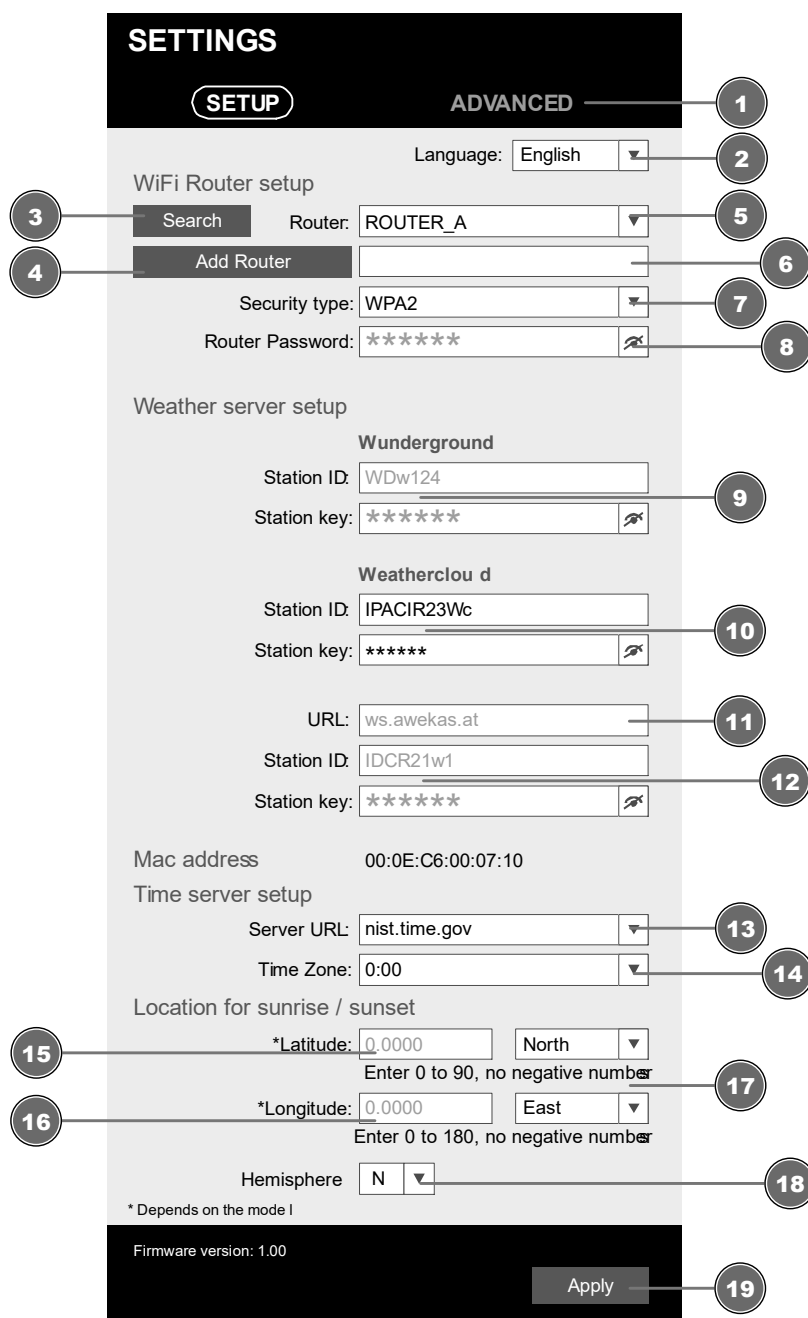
SETTINGS

SETUP

ADVANCED

1

Language: English

2

WiFi Router setup

3

Search

Router: ROUTER_A

5

4

Add Router

6

Security type: WPA2

7

Router Password: ******

8

Weather server setup

Wunderground

Station ID: WDw124

9

Station key: ******

Weatherclou d

Station ID: IPACIR23Wc

10

Station key: ******

URL: ws.awekas.at

11

Station ID: IDCR21w1

12

Station key: ******

Mac address 00:0E:C6:00:07:10

Time server setup

Server URL: nist.time.gov

13

Time Zone: 0:00

14

Location for sunrise / sunset

15

*Latitude: 0.0000 North

Enter 0 to 90, no negative numbesr

17

16

*Longitude: 0.0000 East

Enter 0 to 180, no negative numbesr

Hemisphere N

18

* Depends on the mode l

Firmware version: 1.00

Apply

19